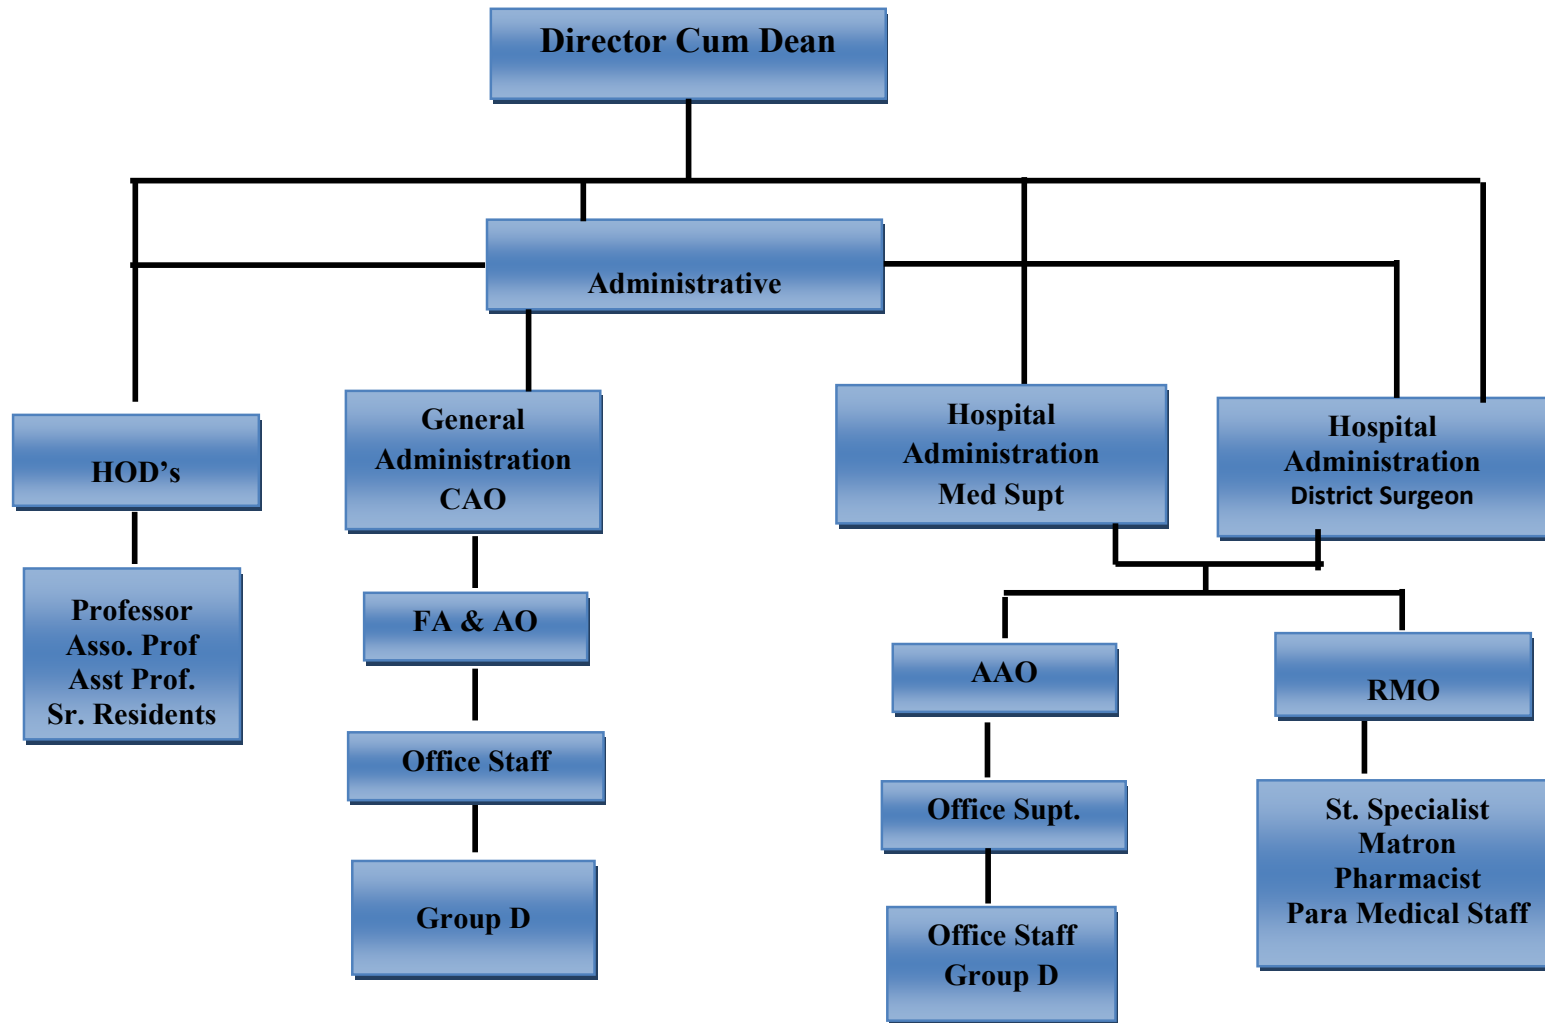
Director Cum Dean

Administrative

HOD's

Professor
Asso. Prof
Asst Prof.
Sr. Residents

General
Administration
CAO

FA & AO

Office Staff

Group D

Hospital
Administration
Med Supt

Hospital
Administration
District Surgeon

AAO

Office Supt.

Office Staff
Group D

RMO

St. Specialist
Matron
Pharmacist
Para Medical Staff